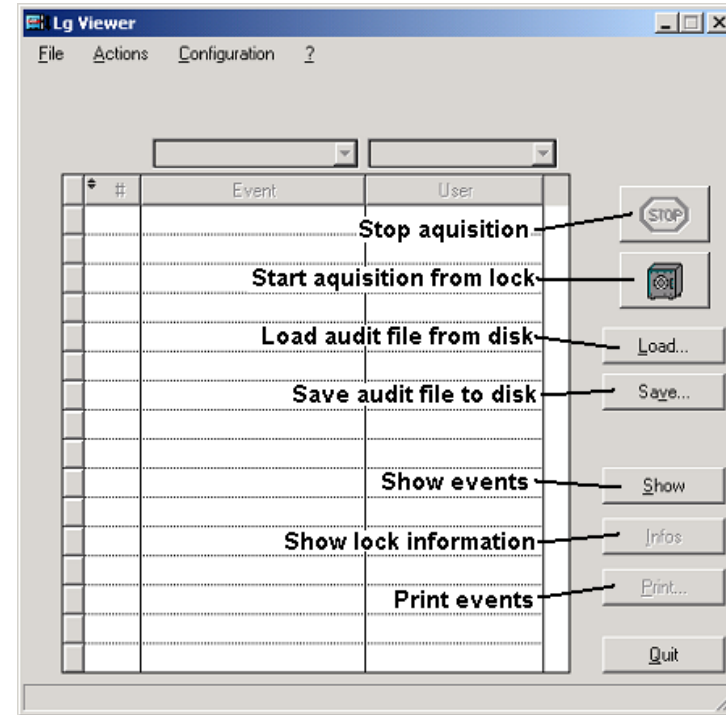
Lg Viewer

File Actions Configuration ?

| # | Event | User |
|---|---|---|

Stop aquisition

STOP

Start aquisition from lock

Load audit file from disk

Load...

Save audit file to disk

Save...

Show events

Show

Show lock information

Infos

Print events

Print...

Quit